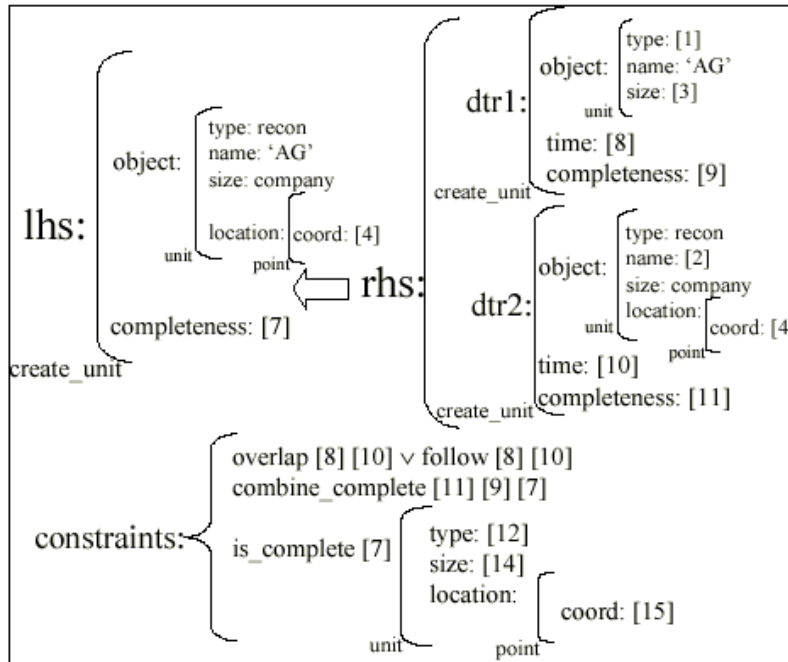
lhs:
object:
type: recon
name: 'AG'
size: company
location:
coord: [4]
point
unit
completeness: [7]
create_unit

rhs:
dtr1:
object:
type: [1]
name: 'AG'
size: [3]
unit
time: [8]
completeness: [9]
create_unit

dtr2:
object:
type: recon
name: [2]
size: company
location:
coord: [4
point
unit
time: [10]
completeness: [11]
create_unit

constraints:
overlap [8] [10] $\vee$ follow [8] [10]
combine_complete [11] [9] [7]
is_complete [7]
type: [12]
size: [14]
location:
coord: [15]
point
unit